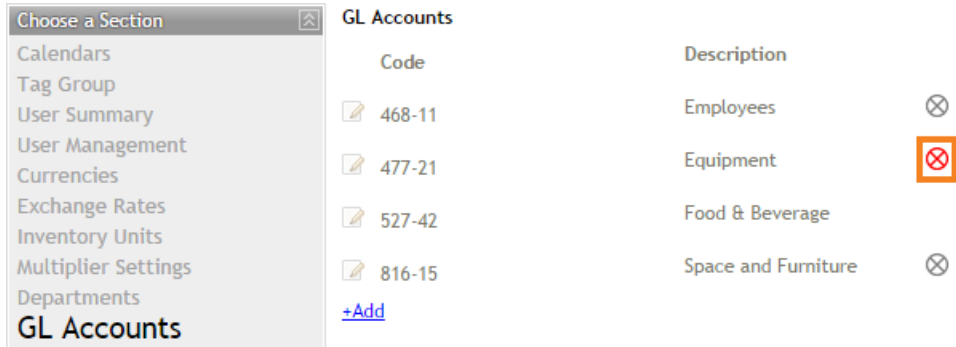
Choose a Section
Calendars
Tag Group
User Summary
User Management
Currencies
Exchange Rates
Inventory Units
Multiplier Settings
Departments
GL Accounts

GL Accounts

| Code | Description |
|---|---|
| 468-11 | Employees |
| 477-21 | Equipment |
| 527-42 | Food & Beverage |
| 816-15 | Space and Furniture |

+Add